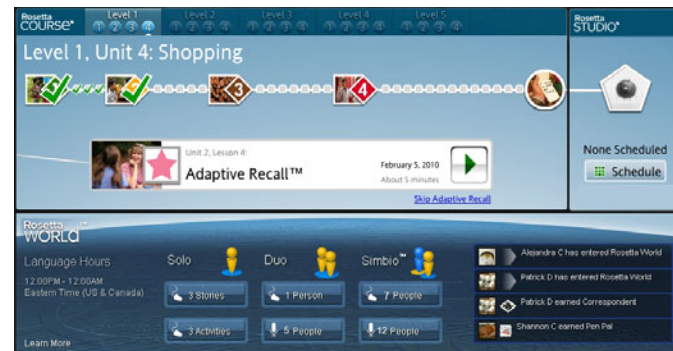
Rosetta COURSE

Level 1 1 2 3 4

Level 2 1 2 3 4

Level 3 1 2 3 4

Level 4 1 2 3 4

Level 5 1 2 3 4

Rosetta STUDIO

Level 1, Unit 4: Shopping

3

4

Unit 2, Lesson 4:

Adaptive Recall™

February 5, 2010

About 5 minutes

Skip Adaptive Recall

None Scheduled

Schedule

Rosetta WORLD

Language Hours

12:00PM - 12:00AM Eastern Time (US & Canada)

Learn More

Solo

3 Stories

3 Activities

Duo

1 Person

5 People

Simbio™

7 People

12 People

Alejandra C has entered Rosetta World

Patrick D has entered Rosetta World

Patrick D earned Correspondent

Shannon C earned Pen Pal